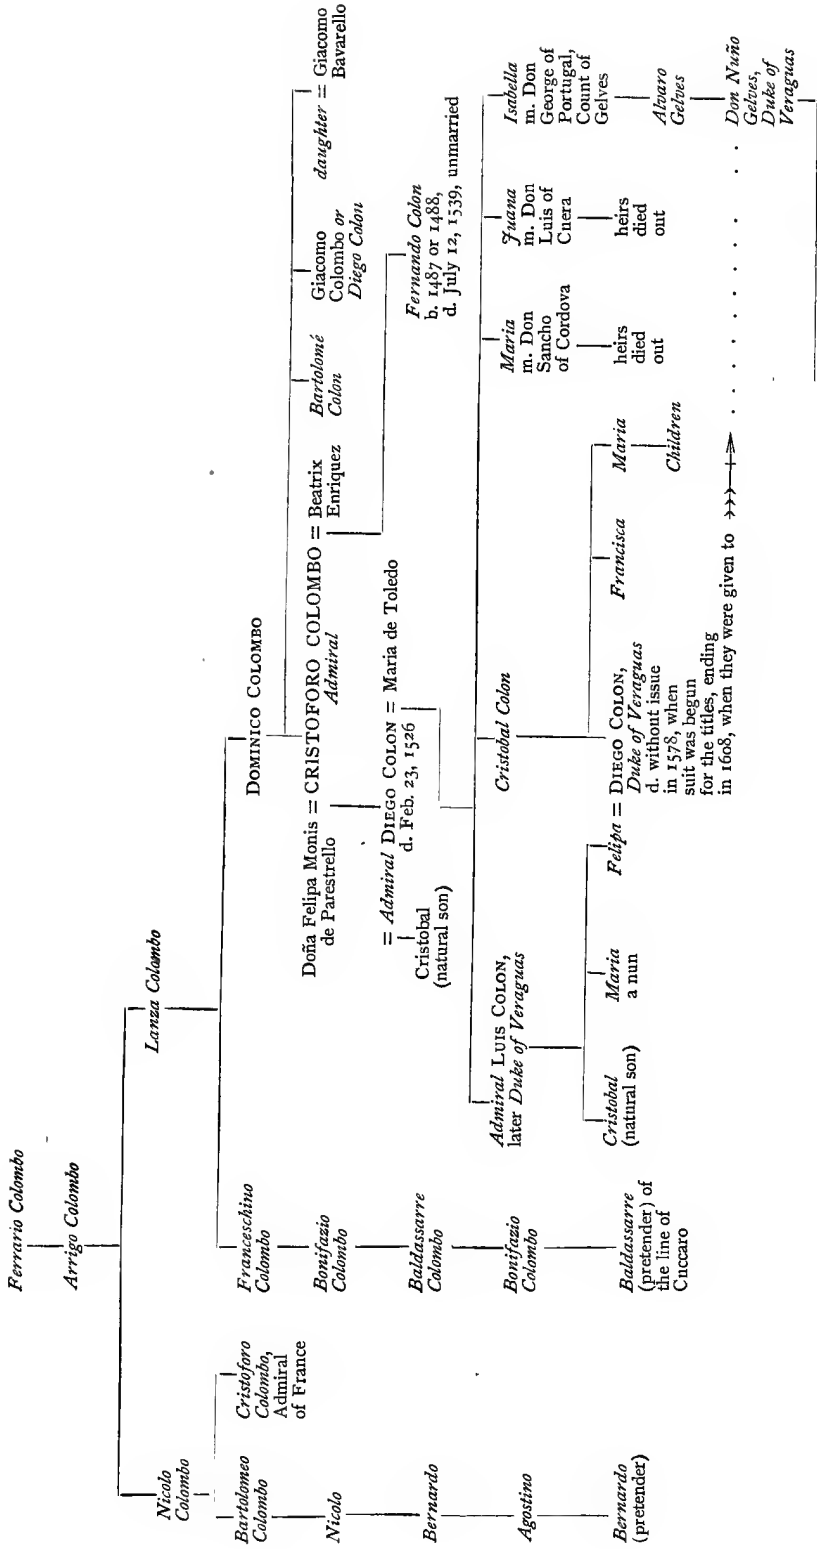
Ferrario Colombo

Arrigo Colombo

Nicolo Colombo

Lanza Colombo

Bartolomeo Colombo

Cristoforo Colombo, Admiral of France

Franceschino Colombo

Dominico Colombo

Nicolo

Bonifazio Colombo

Bernardo

Baldassarre Colombo

Agostino

Bonifazio Colombo

Bernardo (pretender)

Baldassarre (pretender) of the line of Cuccaro

Doña Felipa Monis de Parestrello = CRISTOFORO COLOMBO = Beatrix Enriquez
Admiral

Bartolomé Colon

Giacomo Colombo or Diego Colon

daughter = Giacomo Bavarello

Admiral Diego Colon = Maria de Toledo
d. Feb. 23, 1526

Fernando Colon
b. 1487 or 1488,
d. July 12, 1539, unmarried

= Admiral
Cristobal (natural son)

Admiral Luis Colon, later Duke of Veraguas

Cristobal Colon

Maria m. Don Sancho of Cordova

Juana m. Don Luis of Cuera

Isabella m. Don George of Portugal, Count of Gelves

Cristobal (natural son)

Maria a nun

Felipa = Diego Colon, Duke of Veraguas
d. without issue in 1578, when suit was begun for the titles, ending in 1608, when they were given to

Francisca

Maria

Children

heirs died out

heirs died out

Alvaro Gelves

Don Nuño Gelves, Duke of Veraguas